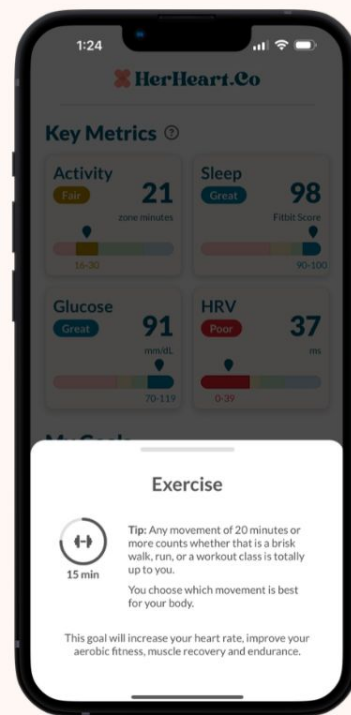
1:24

HerHeart.Co

Key Metrics

Activity
Fair
21
zone minutes
16-30

Sleep
Great
98
Fitbit Score
90-100

Glucose
Great
91
mm/dL
70-119

HRV
Poor
37
ms
0-39

My Goals

Exercise

15 min

**Tip:** Any movement of 20 minutes or more counts whether that is a brisk walk, run, or a workout class is totally up to you.

You choose which movement is best for your body.

This goal will increase your heart rate, improve your aerobic fitness, muscle recovery and endurance.